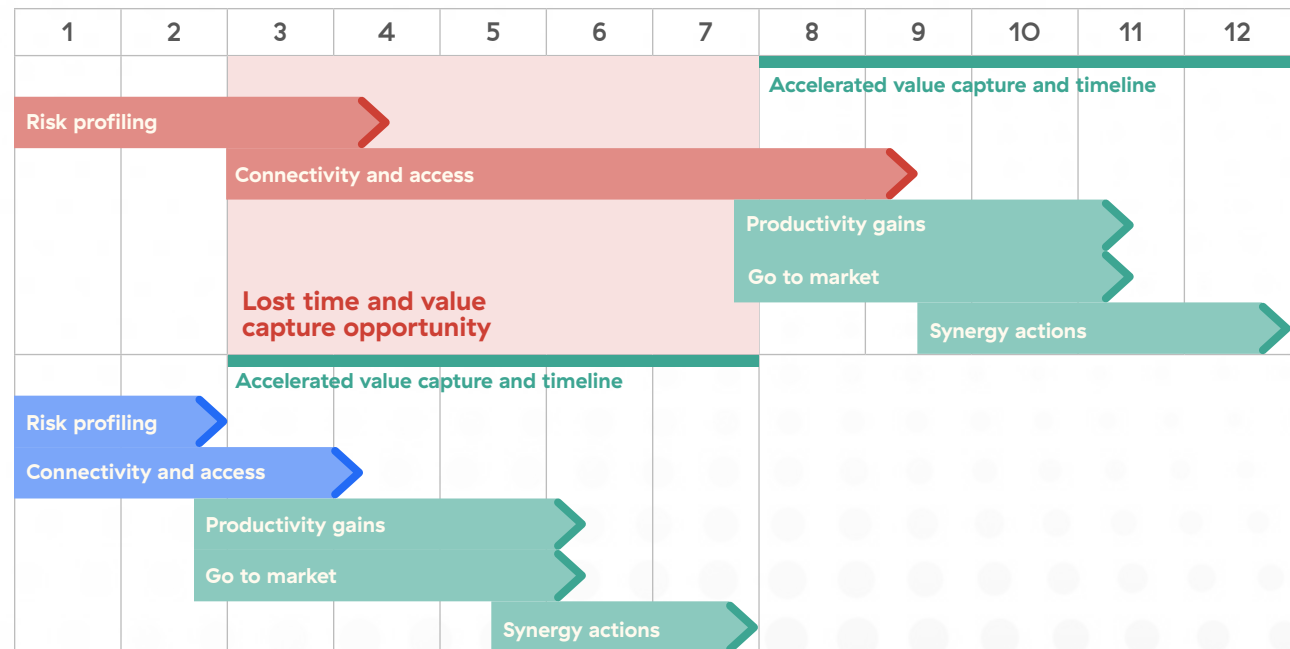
1 2 3 4 5 6 7 8 9 10 11 12

Accelerated value capture and timeline

Risk profiling

Connectivity and access

Productivity gains

Go to market

Lost time and value capture opportunity

Synergy actions

Accelerated value capture and timeline

Risk profiling

Connectivity and access

Productivity gains

Go to market

Synergy actions